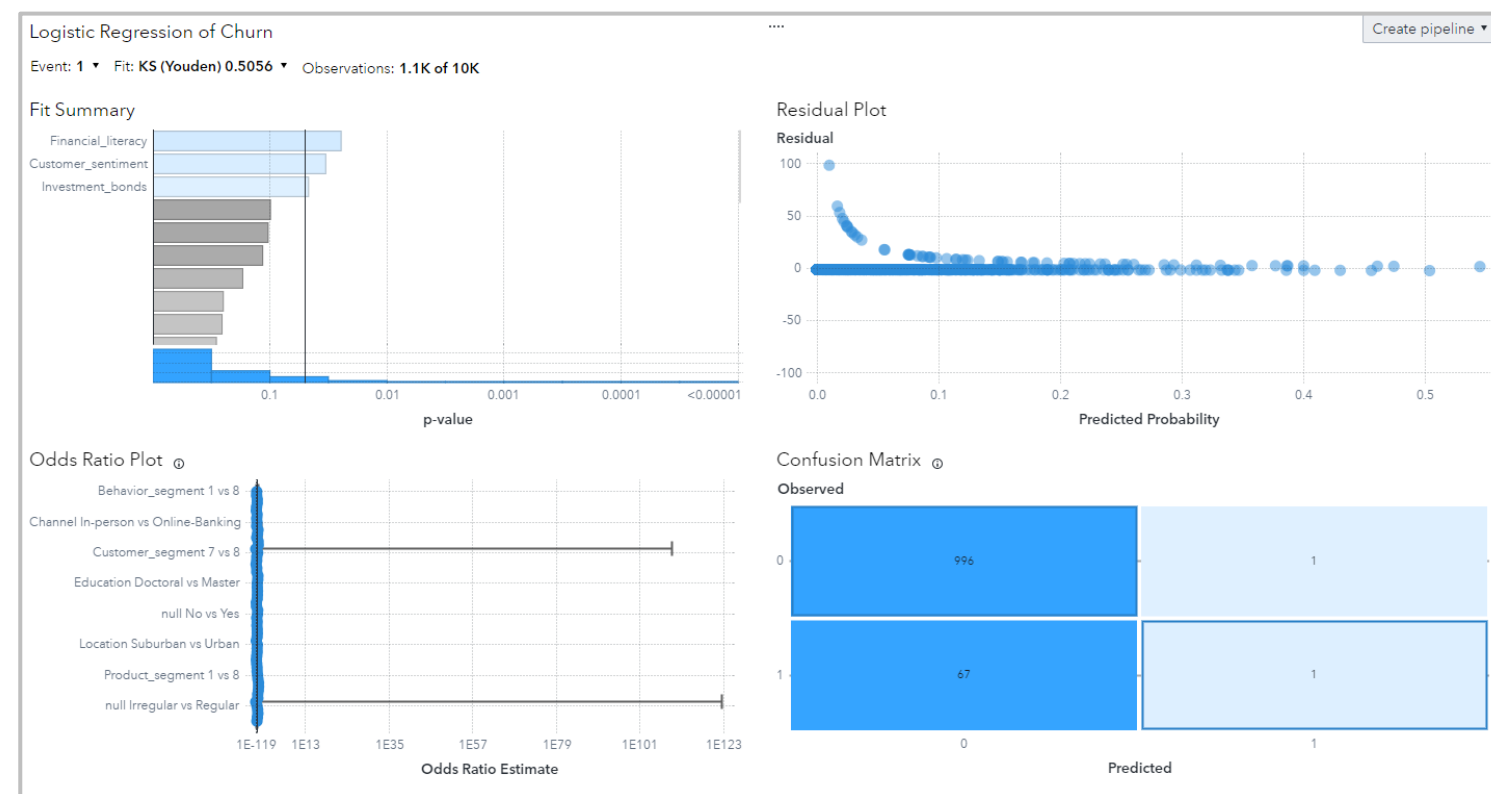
Logistic Regression of Churn

Create pipeline ▾

Event: 1 ▾ Fit: KS (Youden) 0.5056 ▾ Observations: 1.1K of 10K

Fit Summary

Financial_literacy
Customer_sentiment
Investment_bonds

0.1 0.01 0.001 0.0001 <0.00001

p-value

Residual Plot

Residual

100
50
0
-50
-100

0.0 0.1 0.2 0.3 0.4 0.5

Predicted Probability

Odds Ratio Plot ⓘ

Behavior_segment 1 vs 8
Channel In-person vs Online-Banking
Customer_segment 7 vs 8
Education Doctoral vs Master
null No vs Yes
Location Suburban vs Urban
Product_segment 1 vs 8
null Irregular vs Regular

1E-119 1E13 1E35 1E57 1E79 1E101 1E123

Odds Ratio Estimate

Confusion Matrix ⓘ

Observed

| | 0 | 1 |
|---|---|---|
| 0 | 996 | 1 |
| 1 | 67 | 1 |

Predicted